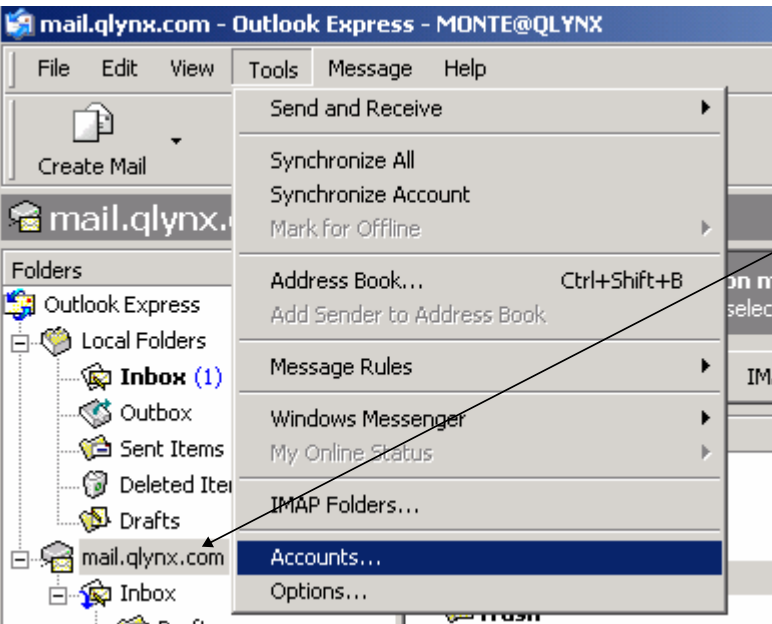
mail.qlynx.com - Outlook Express - MONTE@QLYNX

File Edit View Tools Message Help

Create Mail

mail.qlynx.c

Folders

Outlook Express
Local Folders
Inbox (1)
Outbox
Sent Items
Deleted Iter
Drafts
mail.qlynx.com
Inbox

Send and Receive
Synchronize All
Synchronize Account
Mark for Offline
Address Book... Ctrl+Shift+B
Add Sender to Address Book
Message Rules
Windows Messenger
My Online Status
IMAP Folders...
Accounts...
Options...

on m
selec
IM